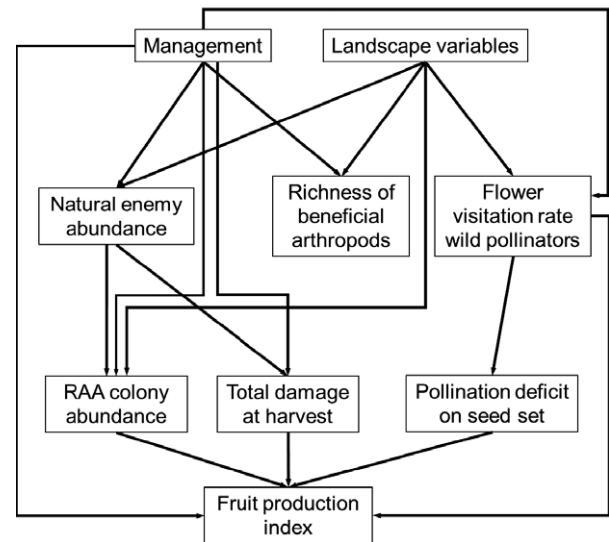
Management

Landscape variables

Natural enemy abundance

Richness of beneficial arthropods

Flower visitation rate wild pollinators

RAA colony abundance

Total damage at harvest

Pollination deficit on seed set

Fruit production index